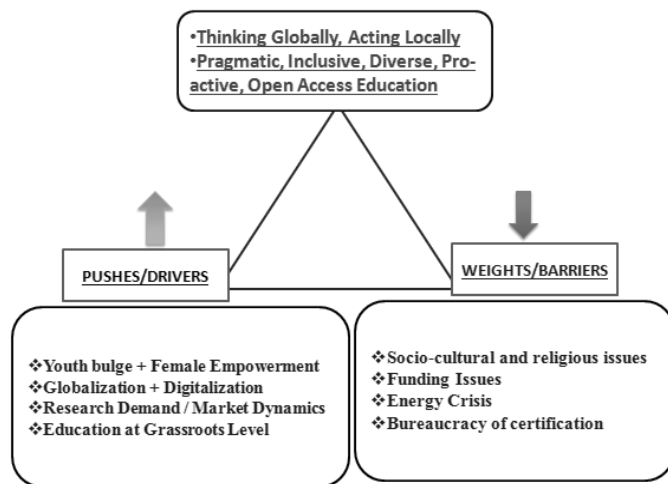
•Thinking Globally, Acting Locally
•Pragmatic, Inclusive, Diverse, Pro-active, Open Access Education

PUSHES/DRIVERS

WEIGHTS/BARRIERS

❖Youth bulge + Female Empowerment
❖Globalization + Digitalization
❖Research Demand / Market Dynamics
❖Education at Grassroots Level

❖Socio-cultural and religious issues
❖Funding Issues
❖Energy Crisis
❖Bureaucracy of certification